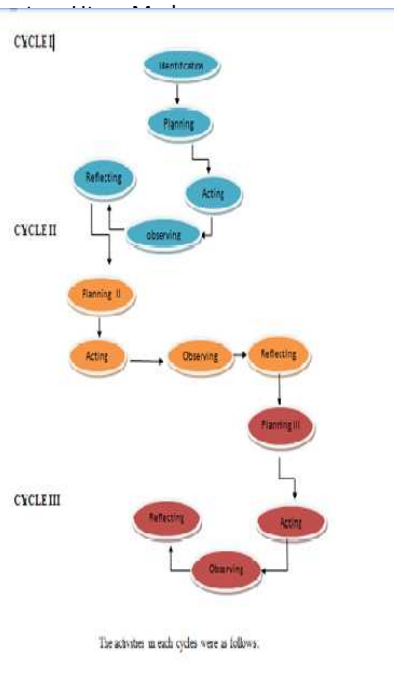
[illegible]

CYCLE I

Identification

Planning

Acting

Reflecting

observing

CYCLE II

Planning II

Acting

Observing

Reflecting

Planning III

CYCLE III

Reflecting

Acting

Observing

The activities in each cycles were as follows.